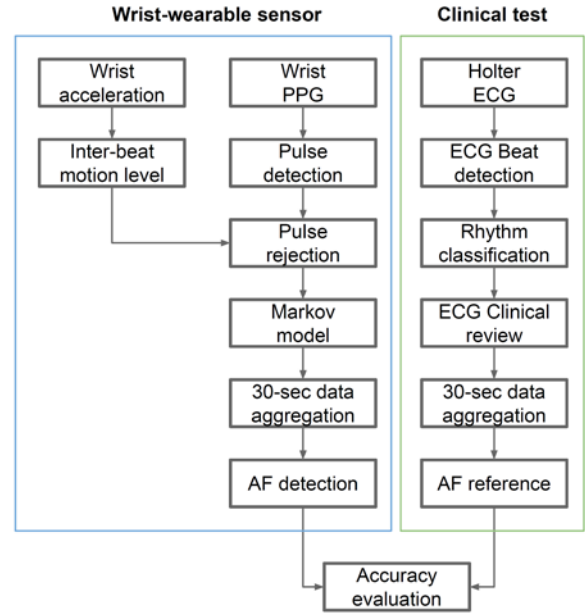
Wrist-wearable sensor

Clinical test

Wrist acceleration

Inter-beat motion level

Wrist PPG

Pulse detection

Pulse rejection

Markov model

30-sec data aggregation

AF detection

Holter ECG

ECG Beat detection

Rhythm classification

ECG Clinical review

30-sec data aggregation

AF reference

Accuracy evaluation